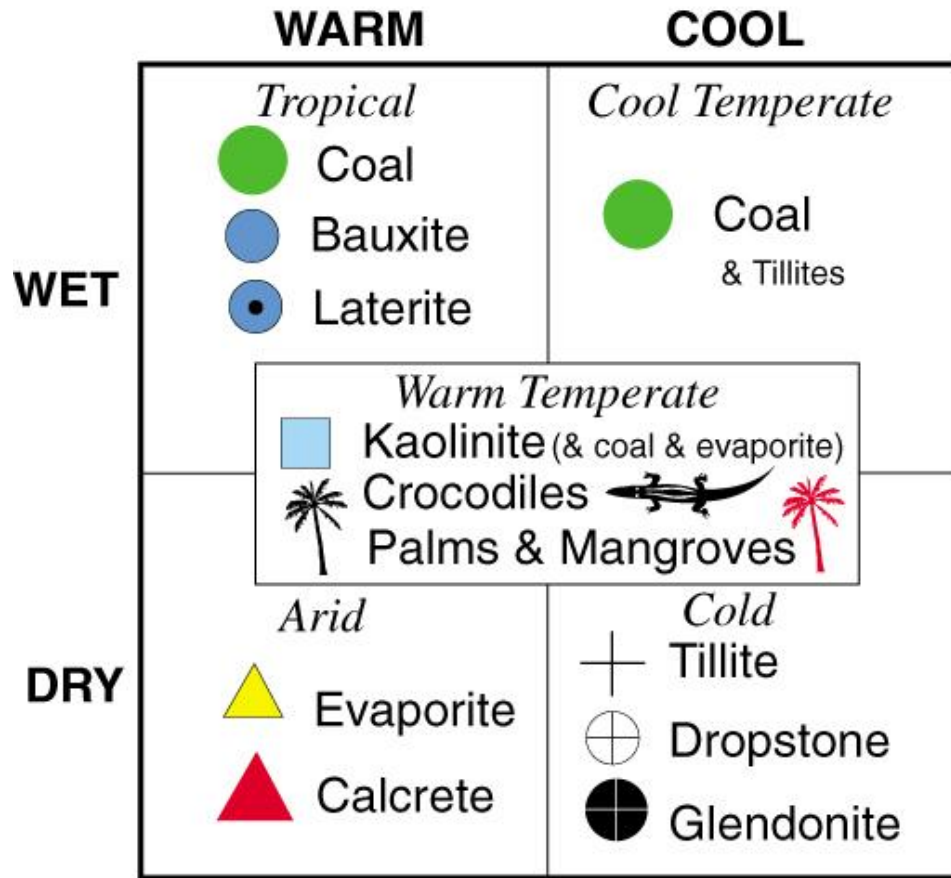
WARM

COOL

WET

Tropical

Coal

Bauxite

Laterite

Cool Temperate

Coal

& Tillites

Warm Temperate

Kaolinite (& coal & evaporite)

Crocodiles

Palms & Mangroves

DRY

Arid

Evaporite

Calcrete

Cold

Tillite

Dropstone

Glendonite